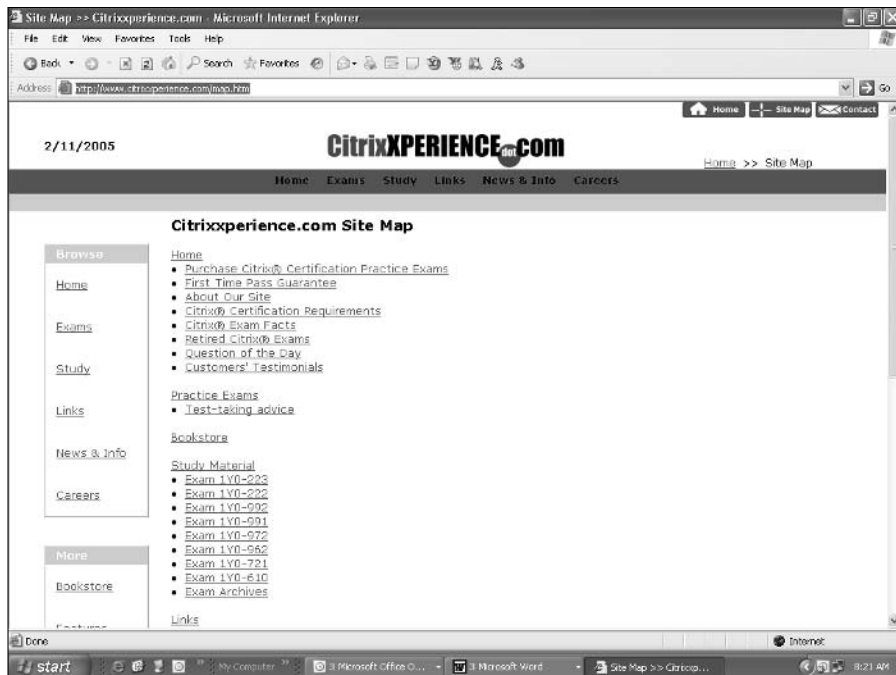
Site Map >> Citrixxperience.com - Microsoft Internet Explorer

File Edit View Favorites Tools Help

Back Search Favorites

Address http://www.citrixxperience.com/map.html

Go

Home Site Map Contact

2/11/2005

CitrixXPERIENCE dot com

Home >> Site Map

Home Exams Study Links News & Info Careers

Citrixxperience.com Site Map

Browse

Home

Exams

Study

Links

News & Info

Careers

More

Bookstore

Features

Home
• Purchase Citrix® Certification Practice Exams
• First Time Pass Guarantee
• About Our Site
• Citrix® Certification Requirements
• Citrix® Exam Facts
• Retired Citrix® Exams
• Question of the Day
• Customers' Testimonials

Practice Exams
• Test-taking advice

Bookstore

Study Material
• Exam 1Y0-223
• Exam 1Y0-222
• Exam 1Y0-992
• Exam 1Y0-991
• Exam 1Y0-972
• Exam 1Y0-962
• Exam 1Y0-721
• Exam 1Y0-610
• Exam Archives

Links

Done

Internet

start

My Computer

3 Microsoft Office O...

3 Microsoft Word

Site Map >> Citrixxp...

8:21 AM